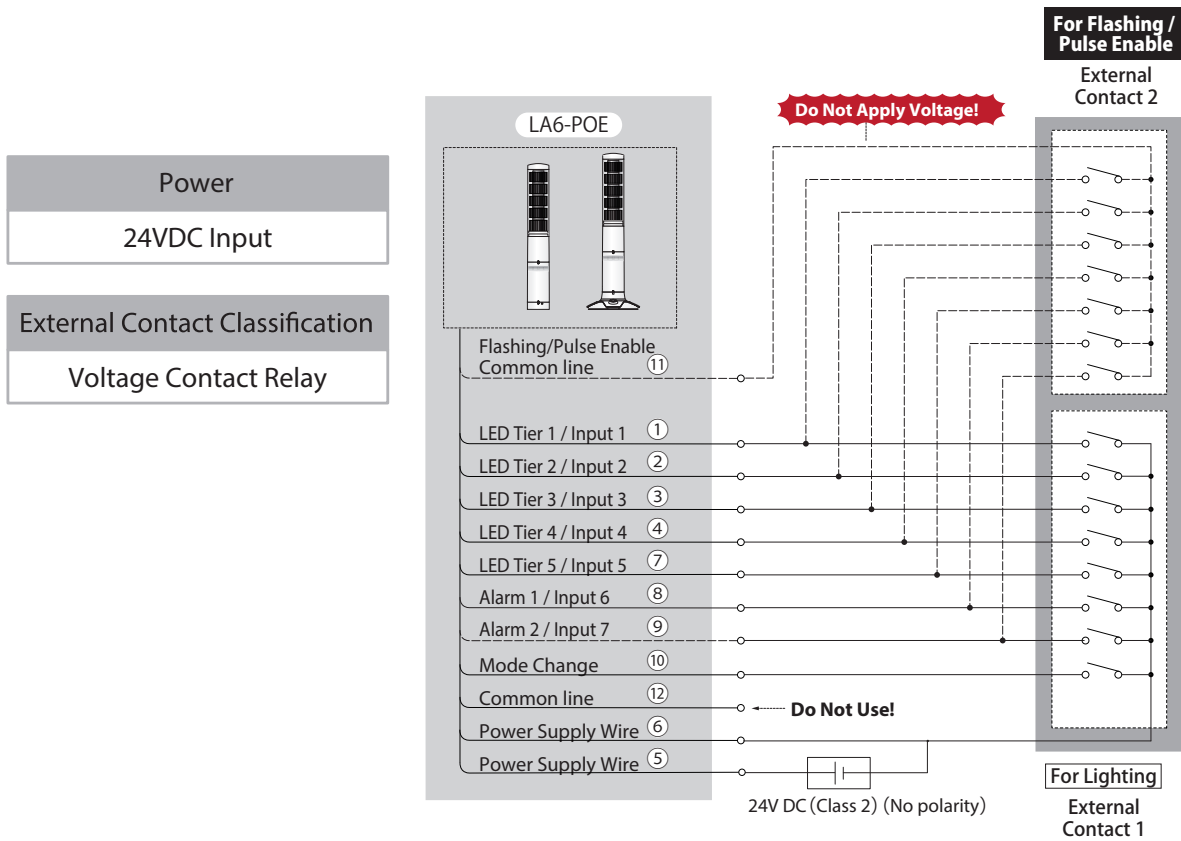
Power

24VDC Input

External Contact Classification

Voltage Contact Relay

LA6-POE

Do Not Apply Voltage!

For Flashing / Pulse Enable

External Contact 2

Flashing/Pulse Enable Common line ⑪

LED Tier 1 / Input 1 ①

LED Tier 2 / Input 2 ②

LED Tier 3 / Input 3 ③

LED Tier 4 / Input 4 ④

LED Tier 5 / Input 5 ⑦

Alarm 1 / Input 6 ⑧

Alarm 2 / Input 7 ⑨

Mode Change ⑩

Common line ⑫

Do Not Use!

Power Supply Wire ⑥

Power Supply Wire ⑤

24V DC (Class 2) (No polarity)

For Lighting

External Contact 1